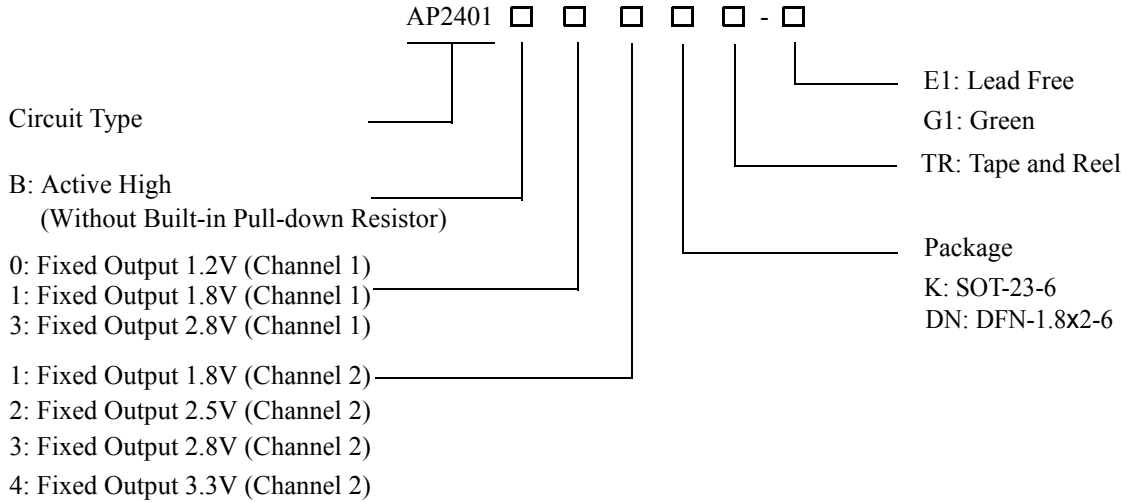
AP2401 □ □ □ □ □ - □

Circuit Type

B: Active High
(Without Built-in Pull-down Resistor)

0: Fixed Output 1.2V (Channel 1)
1: Fixed Output 1.8V (Channel 1)
3: Fixed Output 2.8V (Channel 1)

1: Fixed Output 1.8V (Channel 2)
2: Fixed Output 2.5V (Channel 2)
3: Fixed Output 2.8V (Channel 2)
4: Fixed Output 3.3V (Channel 2)

E1: Lead Free
G1: Green

TR: Tape and Reel

Package
K: SOT-23-6
DN: DFN-1.8x2-6